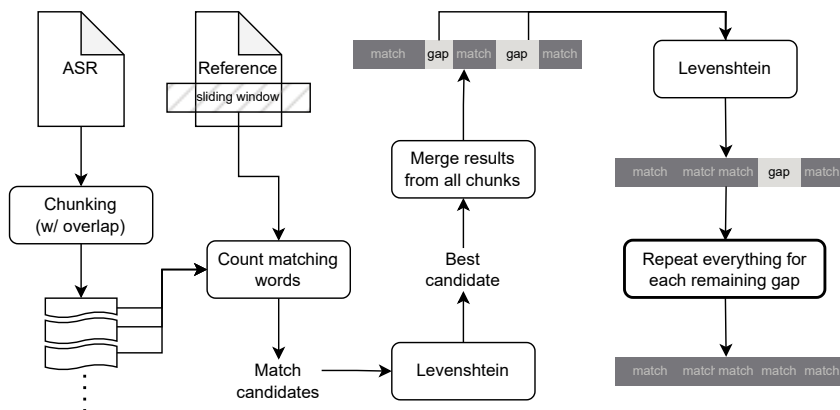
ASR

Reference

sliding window

Chunking (w/ overlap)

Count matching words

Match candidates

Levenshtein

Best candidate

Merge results from all chunks

match gap match gap match

Levenshtein

match match match gap match

Repeat everything for each remaining gap

match match match match match